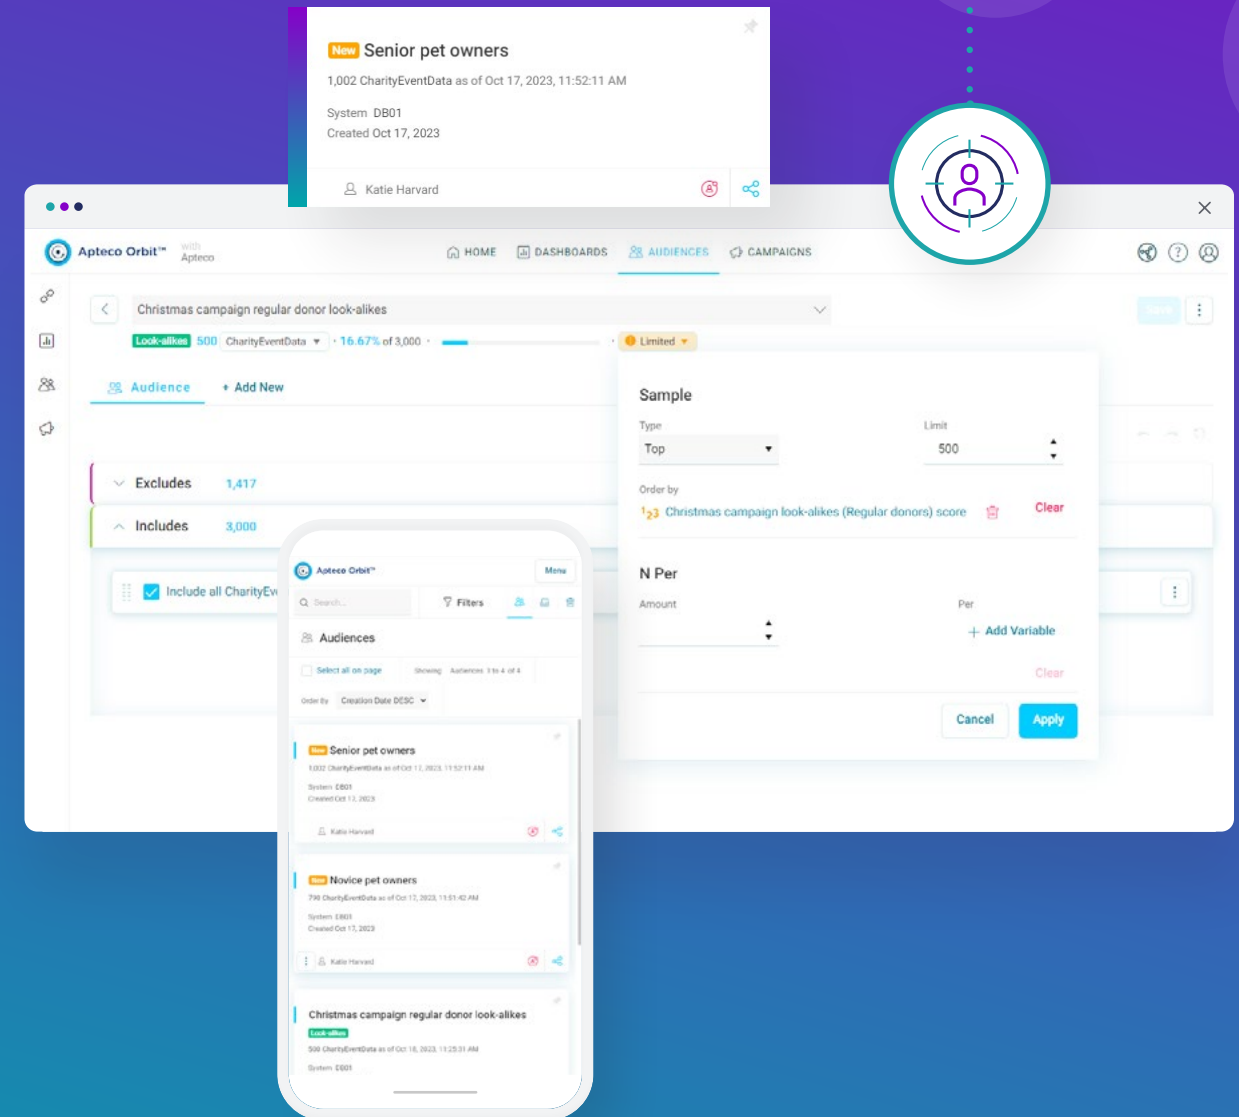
New Senior pet owners
1,002 CharityEventData as of Oct 17, 2023, 11:52:11 AM

System DB01
Created Oct 17, 2023

Katie Harvard

Apteco Orbit™ with Apteco

HOME DASHBOARDS AUDIENCES CAMPAIGNS

Christmas campaign regular donor look-alikes

Save

Look-alikes 500 CharityEventData · 16.67% of 3,000 · Limited

Audience + Add New

Excludes 1,417

Includes 3,000

Include all CharityEv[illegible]

Sample

Type
Top

Limit
500

Order by
Christmas campaign look-alikes (Regular donors) score Clear

N Per

Amount

Per
+ Add Variable

Clear

Cancel Apply

Apteco Orbit™ Menu

Search... Filters

Audiences

Select all on page Showing Audiences 1 to 4 of 4

Order By Creation Date DESC

New Senior pet owners
1,002 CharityEventData as of Oct 17, 2023, 11:52:11 AM
System DB01
Created Oct 17, 2023
Katie Harvard

New Novice pet owners
790 CharityEventData as of Oct 17, 2023, 11:51:42 AM
System DB01
Created Oct 17, 2023
Katie Harvard

Christmas campaign regular donor look-alikes
Look-alikes
500 CharityEventData as of Oct 18, 2023, 11:25:31 AM
System DB01